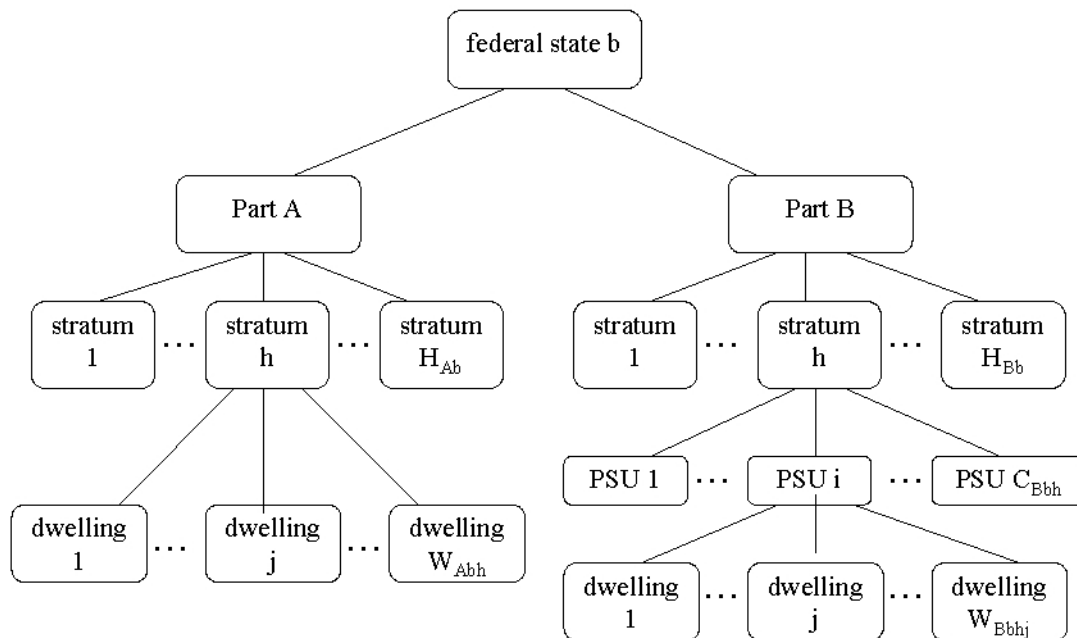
federal state b

Part A

Part B

stratum 1 … stratum h … stratum $H_{Ab}$

stratum 1 … stratum h … stratum $H_{Bb}$

dwelling 1 … dwelling j … dwelling $W_{Abh}$

PSU 1 … PSU i … PSU $C_{Bbh}$

dwelling 1 … dwelling j … dwelling $W_{Bbhj}$